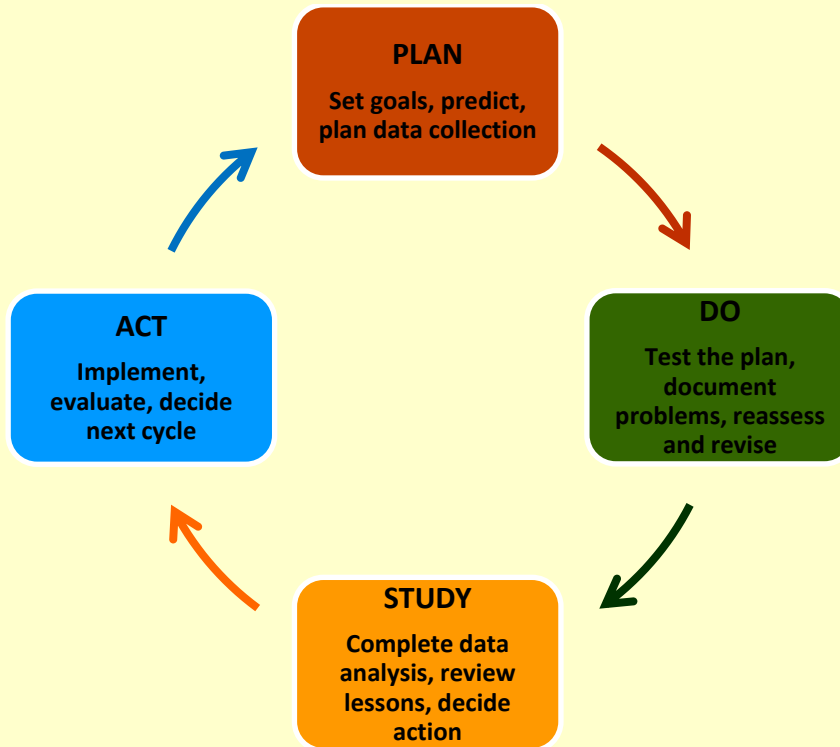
PLAN

Set goals, predict, plan data collection

DO

Test the plan, document problems, reassess and revise

STUDY

Complete data analysis, review lessons, decide action

ACT

Implement, evaluate, decide next cycle